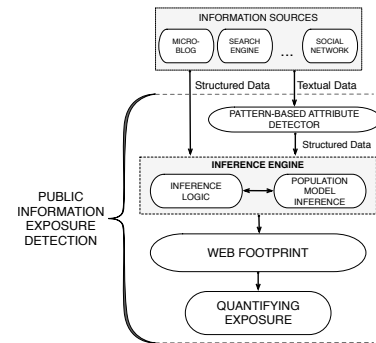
INFORMATION SOURCES

MICRO-BLOG

SEARCH ENGINE

...

SOCIAL NETWORK

Structured Data

Textual Data

PATTERN-BASED ATTRIBUTE DETECTOR

Structured Data

INFERENCE ENGINE

INFERENCE LOGIC

POPULATION MODEL INFERENCE

PUBLIC INFORMATION EXPOSURE DETECTION

WEB FOOTPRINT

QUANTIFYING EXPOSURE